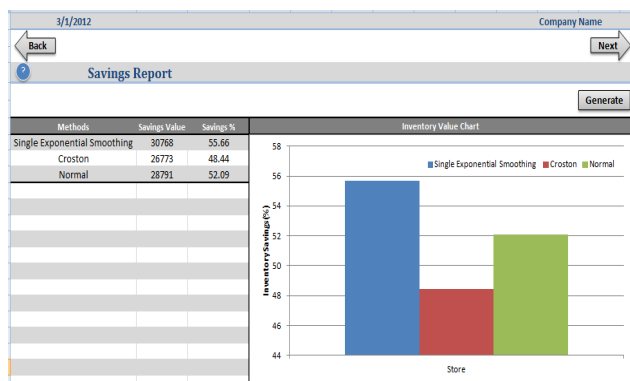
3/1/2012

Company Name

Back

Next

?

Savings Report

Generate

| Methods | Savings Value | Savings % |
|---|---|---|
| Single Exponential Smoothing | 30768 | 55.66 |
| Croston | 26773 | 48.44 |
| Normal | 28791 | 52.09 |

Inventory Value Chart

Single Exponential Smoothing Croston Normal

Inventory Savings(%)

58
56
54
52
50
48
46
44

Store